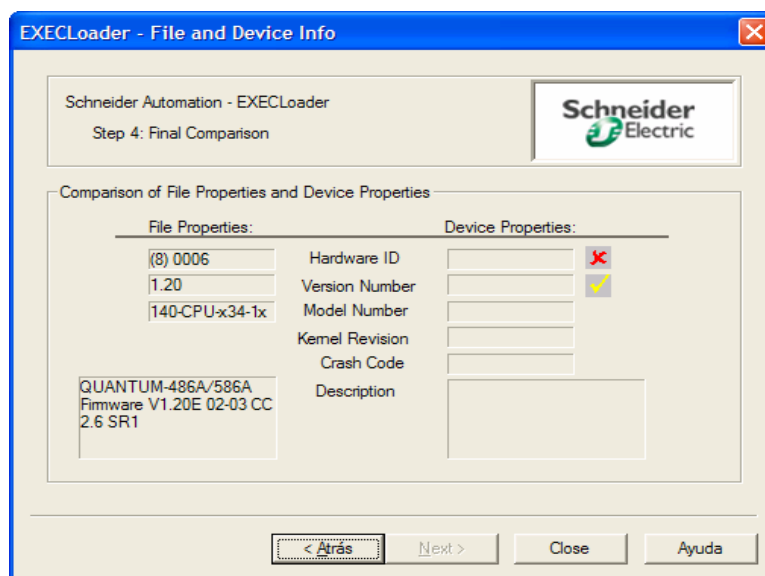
EXECLoader - File and Device Info

Schneider Automation - EXECLoader

Step 4: Final Comparison

Schneider Electric

Comparison of File Properties and Device Properties

File Properties:

Device Properties:

(8) 0006

Hardware ID

1.20

Version Number

140-CPU-x34-1x

Model Number

Kernel Revision

Crash Code

QUANTUM-486A/586A Firmware V1.20E 02-03 CC 2.6 SR1

Description

< Atrás

Next >

Close

Ayuda